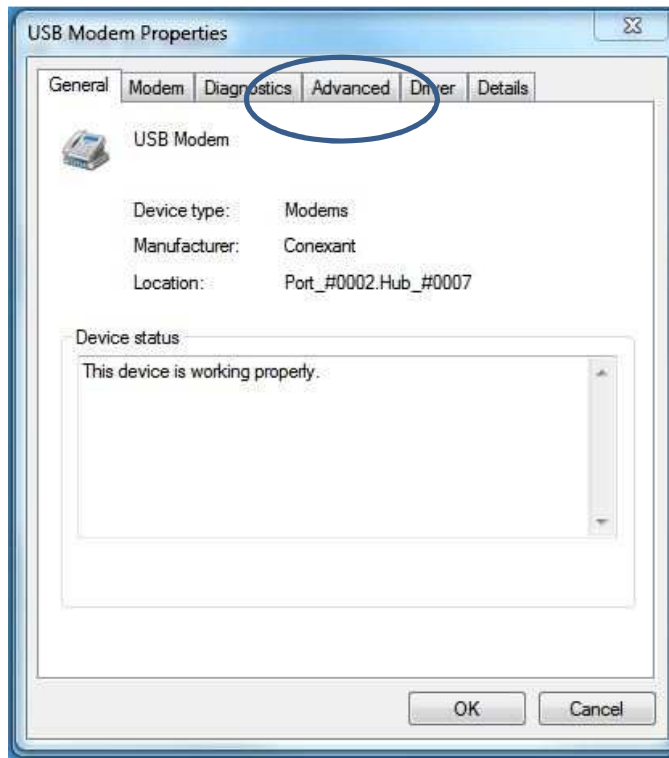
USB Modem Properties

General | Modem | Diagnostics | Advanced | Driver | Details

USB Modem

Device type: Modems

Manufacturer: Conexant

Location: Port_#0002.Hub_#0007

Device status

This device is working properly.

OK

Cancel